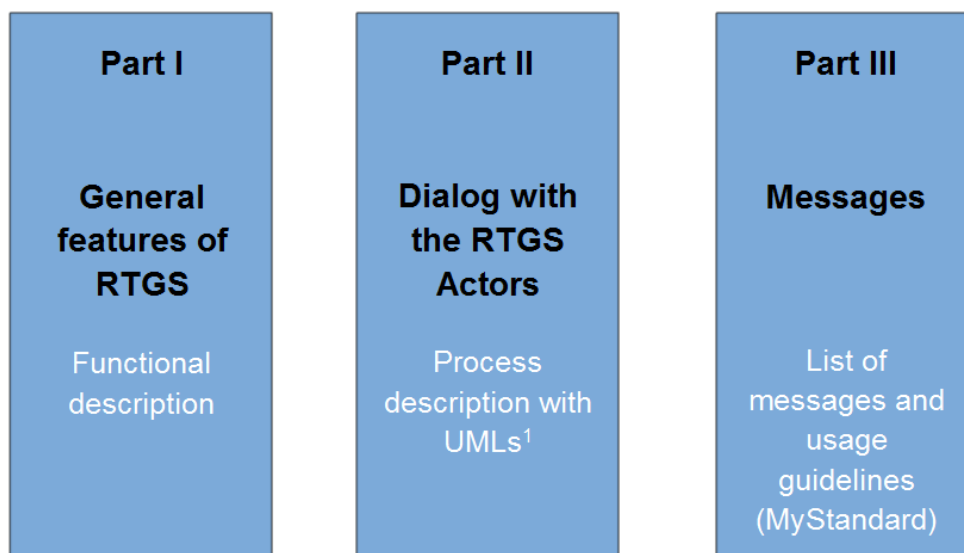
Part I

General features of RTGS

Functional description

Part II

Dialog with the RTGS Actors

Process description with UMLs$^1$

Part III

Messages

List of messages and usage guidelines (MyStandard)